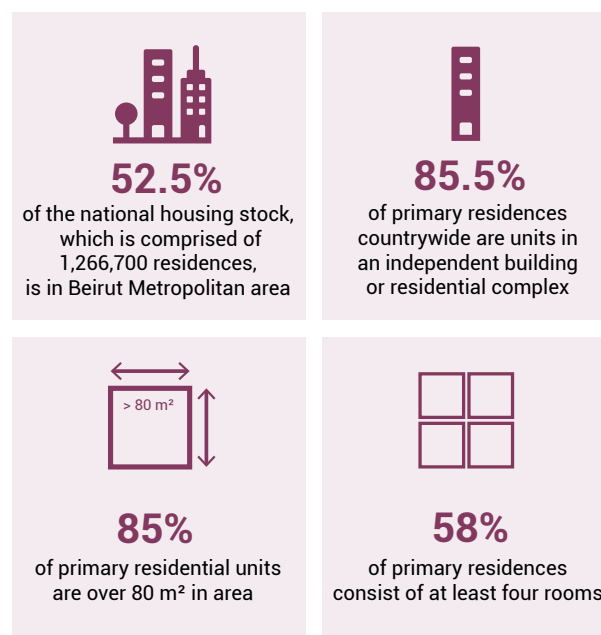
52.5%
of the national housing stock, which is comprised of 1,266,700 residences, is in Beirut Metropolitan area

85.5%
of primary residences countrywide are units in an independent building or residential complex

> 80 m²

85%
of primary residential units are over 80 m² in area

58%
of primary residences consist of at least four rooms